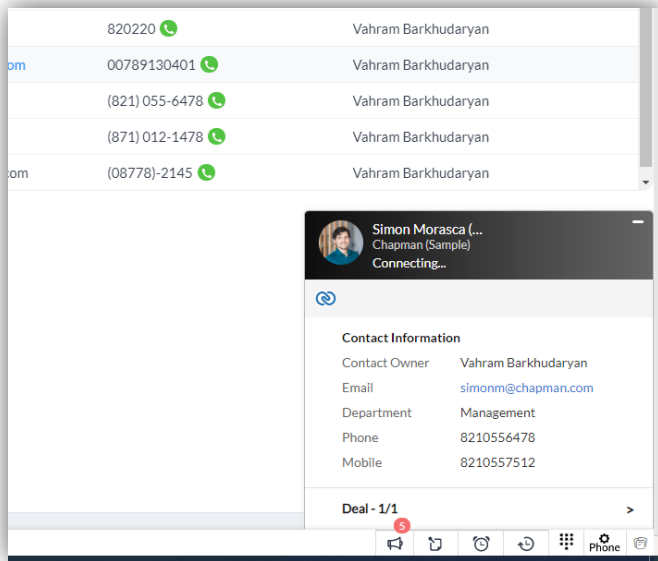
| | | |
|---|---|---|
| | 820220 | Vahram Barkhudaryan |
| om | 00789130401 | Vahram Barkhudaryan |
| | (821) 055-6478 | Vahram Barkhudaryan |
| | (871) 012-1478 | Vahram Barkhudaryan |
| :om | (08778)-2145 | Vahram Barkhudaryan |

Simon Morasca (...
Chapman (Sample)
Connecting...

Contact Information

| | |
|---|---|
| Contact Owner | Vahram Barkhudaryan |
| Email | simonm@chapman.com |
| Department | Management |
| Phone | 8210556478 |
| Mobile | 8210557512 |

Deal - 1/1 >

5

Phone